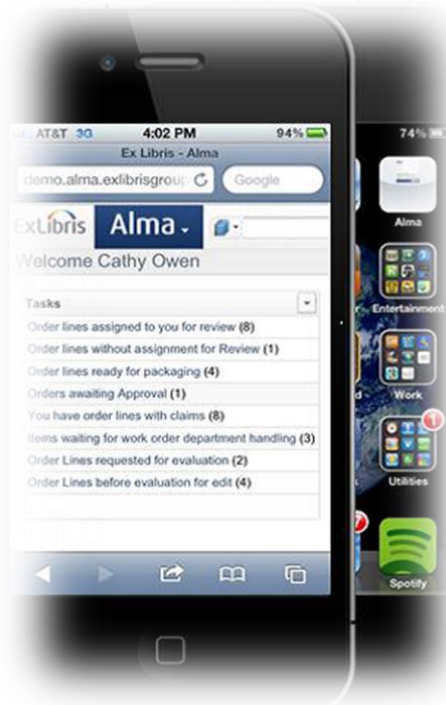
AT&T 3G 4:02 PM 94%
Ex Libris - Alma
demo.alma.exlibrisgroup
Google
ExLibris Alma
Welcome Cathy Owen
Tasks
Order lines assigned to you for review (8)
Order lines without assignment for Review (1)
Order lines ready for packaging (4)
Orders awaiting Approval (1)
You have order lines with claims (8)
Items waiting for work order department handling (3)
Order Lines requested for evaluation (2)
Order Lines before evaluation for edit (4)

74%
Alma
Entertainment
Work
1
Utilities
Spotify